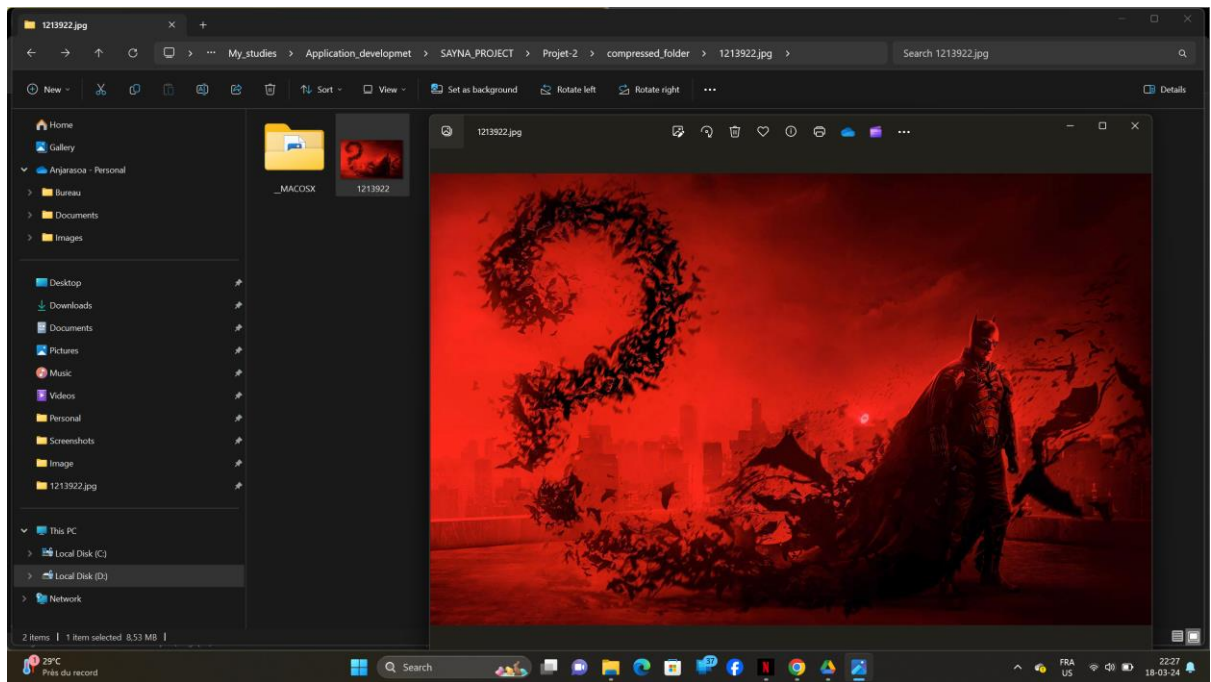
1213922.jpg × +

My_studies > Application_developmet > SAYNA_PROJECT > Projet-2 > compressed_folder > 1213922.jpg >

Search 1213922.jpg

New Sort View Set as background Rotate left Rotate right ··· Details

Home
Gallery
Anjarasoa - Personal
Bureau
Documents
Images

Desktop
Downloads
Documents
Pictures
Music
Videos
Personal
Screenshots
Image
1213922.jpg

This PC
Local Disk (C:)
Local Disk (D:)
Network

_MACOSX
1213922

1213922.jpg

2 items | 1 item selected 8,53 MB |

29°C
Près du record

Search

37

FRA
US

22:27
18-03-24